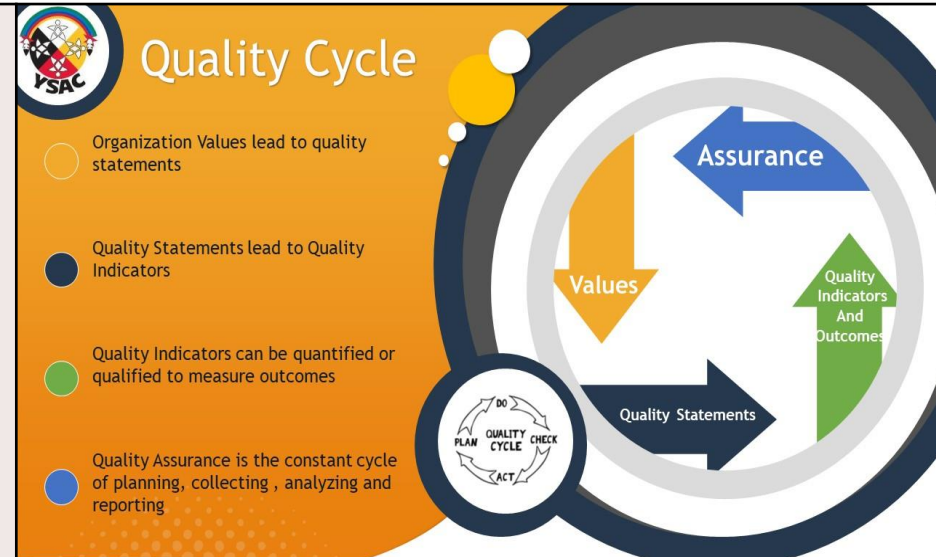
YSAC

Quality Cycle

Organization Values lead to quality statements

Quality Statements lead to Quality Indicators

Quality Indicators can be quantified or qualified to measure outcomes

Quality Assurance is the constant cycle of planning, collecting , analyzing and reporting

Assurance

Values

Quality Indicators And Outcomes

Quality Statements

DO
PLAN
QUALITY CYCLE
CHECK
ACT